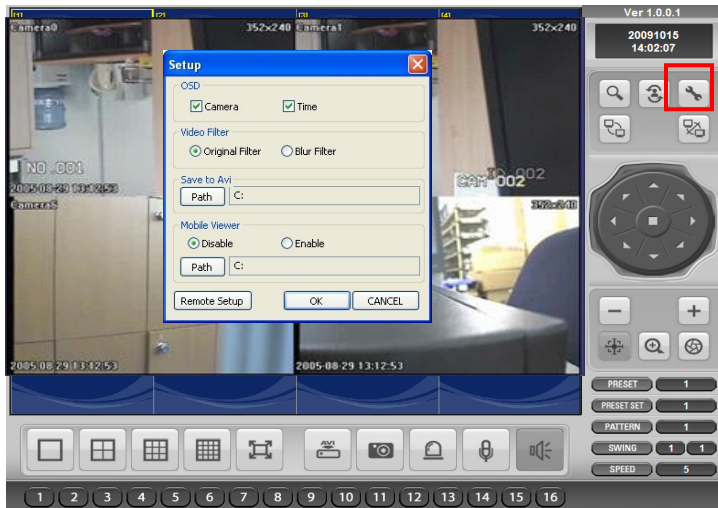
[1] [2] [3] [4]

Camera0 352x240 Camera1 352x240

NO.001
2005-08-29 13:12:53
Camera5

CAM 002
352x240

2005-08-29 13:12:53 2005-08-29 13:12:53

Setup

OSD
Camera Time

Video Filter
Original Filter Blur Filter

Save to Avi
Path C:

Mobile Viewer
Disable Enable
Path C:

Remote Setup OK CANCEL

Ver 1.0.0.1
20091015
14:02:07

PRESET 1
PRESET SET 1
PATTERN 1
SWING 1 1
SPEED 5

AVI

1 2 3 4 5 6 7 8 9 10 11 12 13 14 15 16